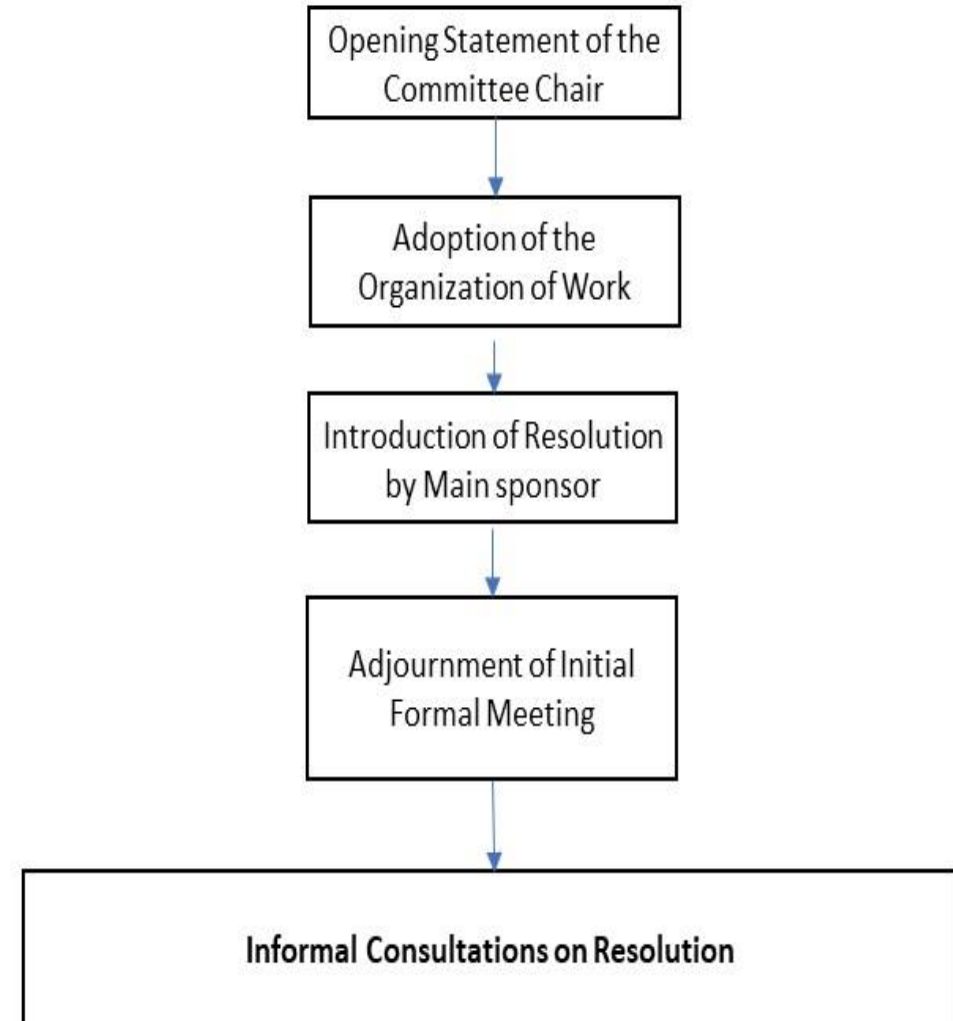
Opening Statement of the Committee Chair

Adoption of the Organization of Work

Introduction of Resolution by Main sponsor

Adjournment of Initial Formal Meeting

**Informal Consultations on Resolution**